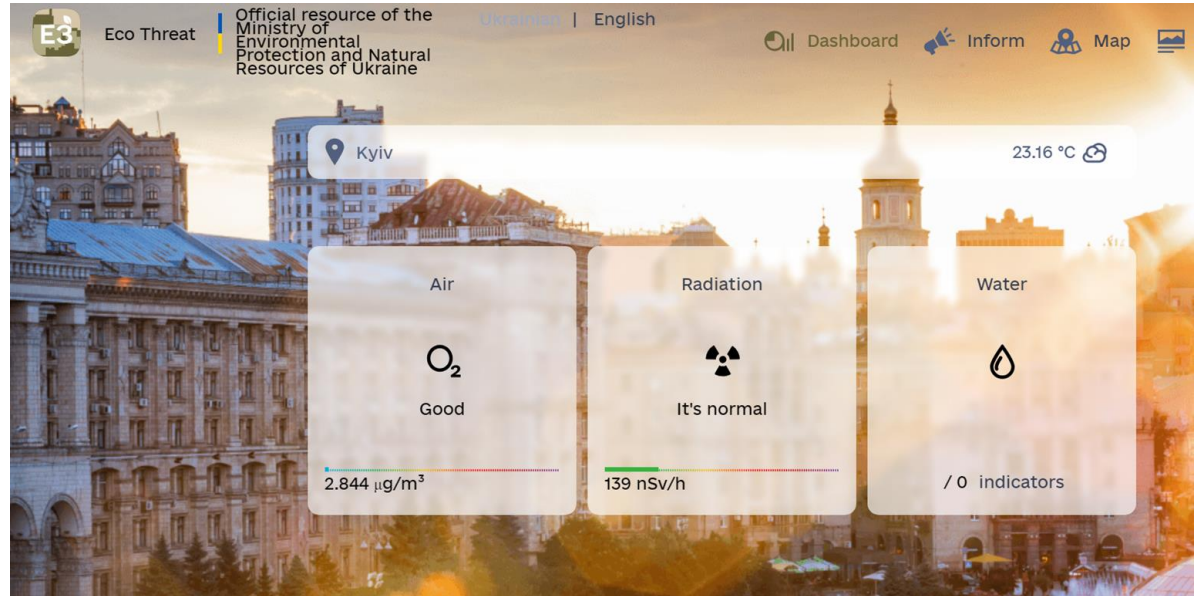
E3 Eco Threat

Official resource of the Ministry of Environmental Protection and Natural Resources of Ukraine

Ukrainian | English

Dashboard Inform Map

Kyiv

23.16 °C

Air

$O_2$

Good

2.844 μg/m$^3$

Radiation

It's normal

139 nSv/h

Water

/ 0 indicators